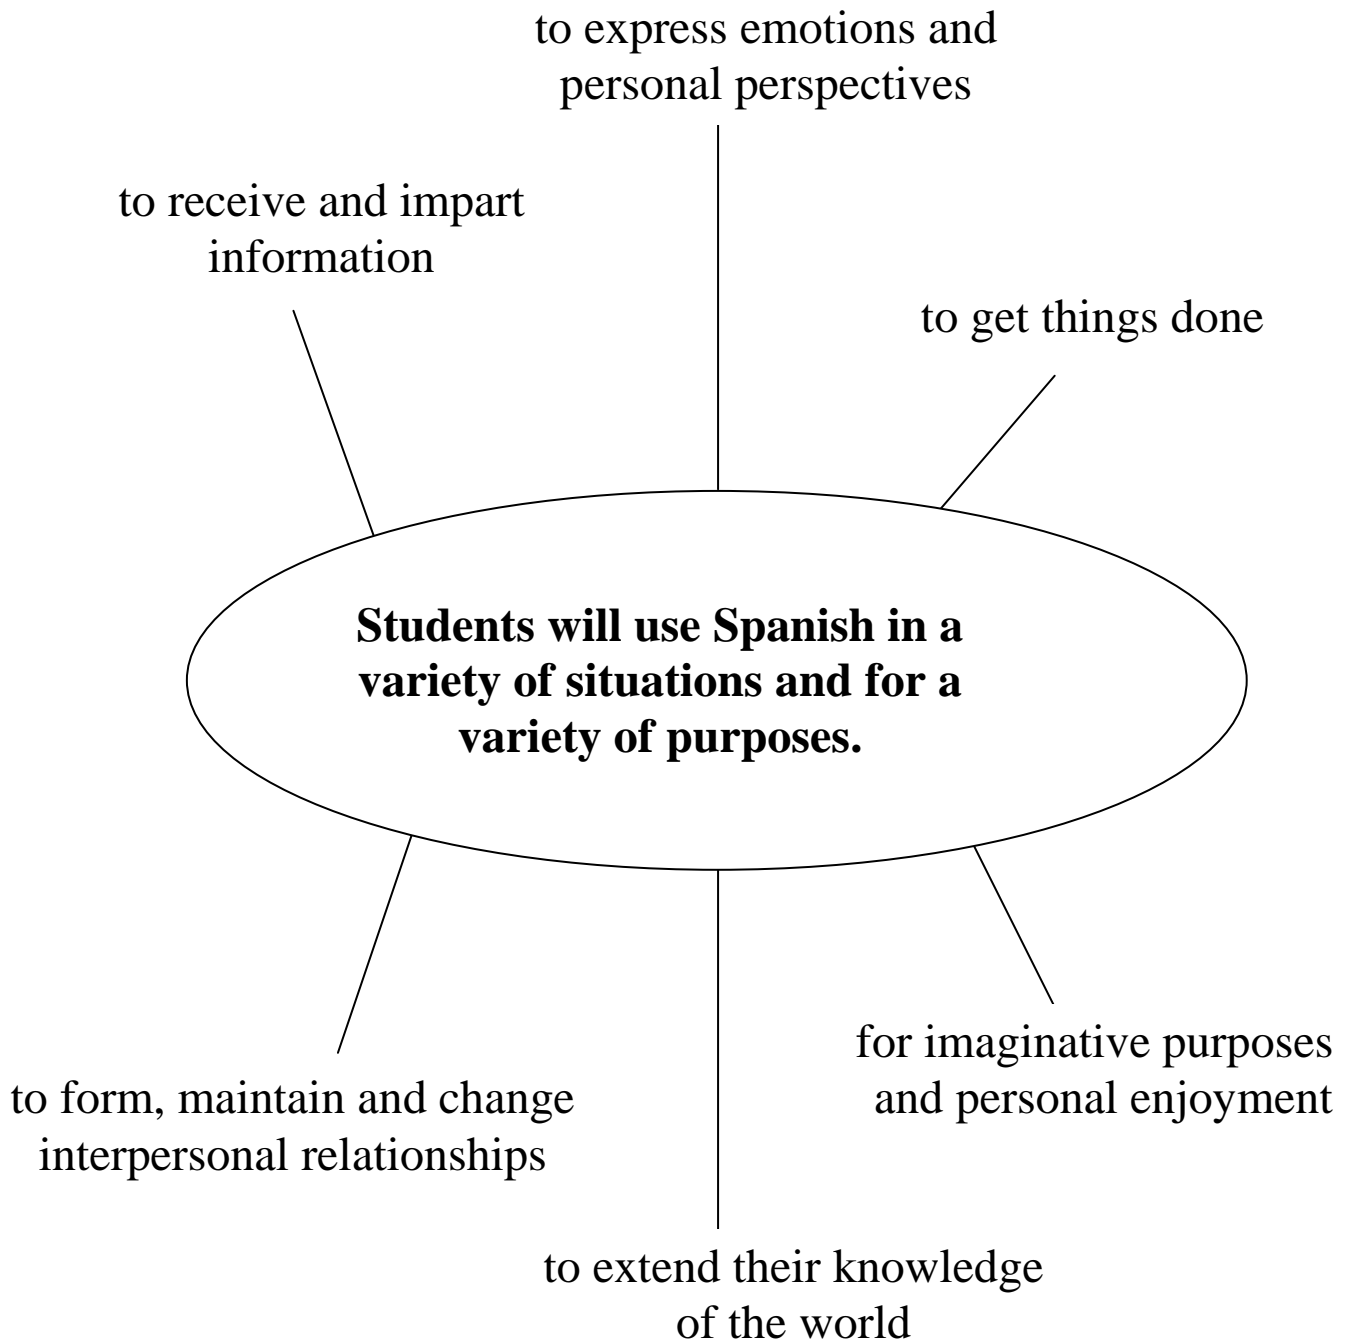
to express emotions and personal perspectives

to receive and impart information

to get things done

**Students will use Spanish in a variety of situations and for a variety of purposes.**

for imaginative purposes and personal enjoyment

to form, maintain and change interpersonal relationships

to extend their knowledge of the world